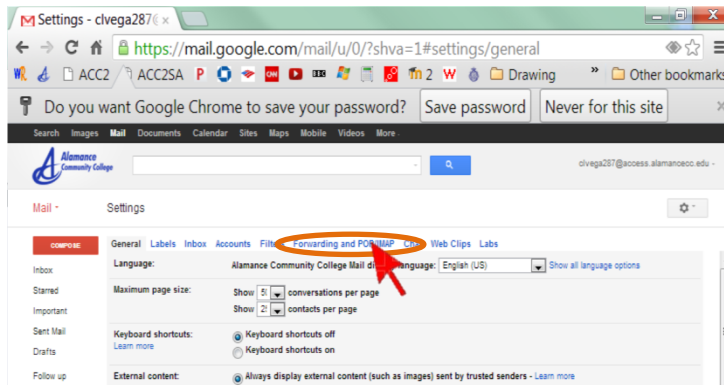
Settings - clvega287(

https://mail.google.com/mail/u/0/?shva=1#settings/general

ACC2 ACC2SA P 2 W Drawing » Other bookmarks

Do you want Google Chrome to save your password? Save password Never for this site

Search Images Mail Documents Calendar Sites Maps Mobile Videos More

Alamance Community College

clvega287@access.alamancecc.edu

Mail Settings

COMPOSE

Inbox
Starred
Important
Sent Mail
Drafts
Follow up

General Labels Inbox Accounts Filters Forwarding and POP/IMAP Chat Web Clips Labs

| | |
|---|---|
| Language: | Alamance Community College Mail display language: English (US) Show all language options |
| Maximum page size: | Show 5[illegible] conversations per page<br>Show 2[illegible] contacts per page |
| Keyboard shortcuts:<br>Learn more | Keyboard shortcuts off<br>Keyboard shortcuts on |
| External content: | Always display external content (such as images) sent by trusted senders - Learn more |